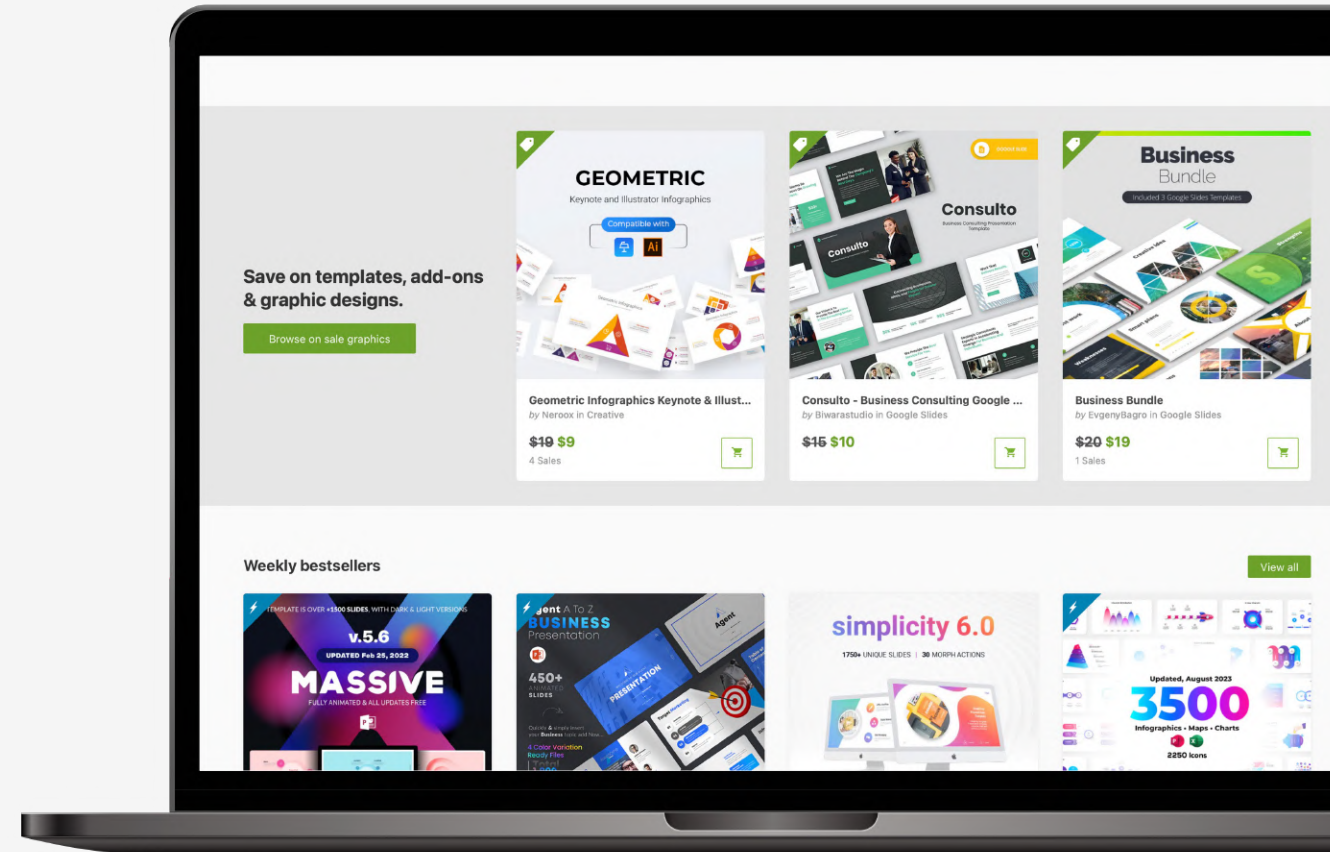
Save on templates, add-ons & graphic designs.

Browse on sale graphics

GEOMETRIC
Keynote and Illustrator Infographics
Compatible with

Geometric Infographics Keynote & Illust...
by Neroox in Creative
~~$19~~ $9
4 Sales

Consulto
Business Consulting Presentation Template

Consulto - Business Consulting Google ...
by Biwarastudio in Google Slides
~~$15~~ $10

Business Bundle
Included 3 Google Slides Templates

Business Bundle
by EvgenyBagro in Google Slides
~~$20~~ $19
1 Sales

Weekly bestsellers

View all

TEMPLATE IS OVER +1500 SLIDES, WITH DARK & LIGHT VERSIONS
v.5.6
UPDATED Feb 25, 2022
MASSIVE
FULLY ANIMATED & ALL UPDATES FREE

Agent A To Z
BUSINESS
Presentation
450+
ANIMATED SLIDES
4 Color Variation
Ready Files

simplicity 6.0
1750+ UNIQUE SLIDES | 38 MORPH ACTIONS

Updated, August 2023
3500
Infographics • Maps • Charts
2250 Icons